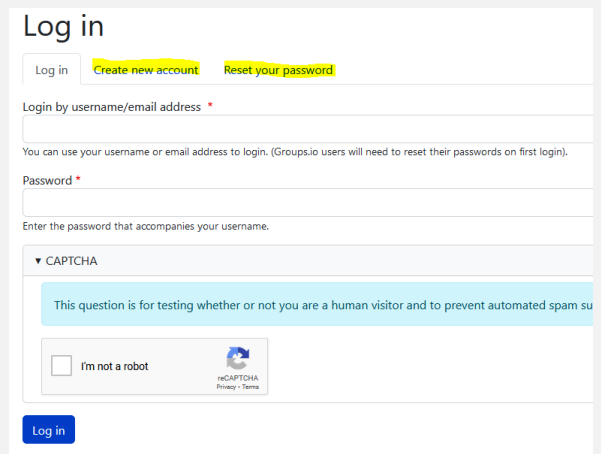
Log in

Log in Create new account Reset your password

Login by username/email address *

You can use your username or email address to login. (Groups.io users will need to reset their passwords on first login).

Password *

Enter the password that accompanies your username.

▾ CAPTCHA

This question is for testing whether or not you are a human visitor and to prevent automated spam su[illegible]

I'm not a robot

reCAPTCHA
Privacy - Terms

Log in